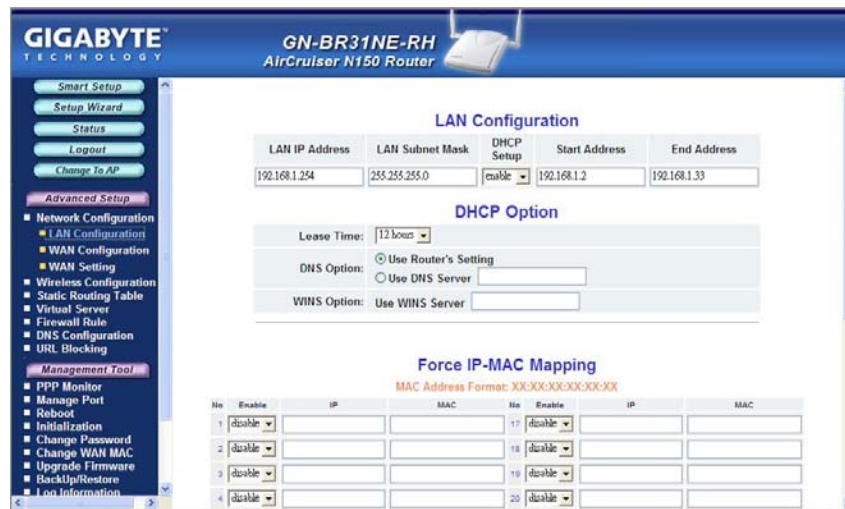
GIGABYTE
TECHNOLOGY

GN-BR31NE-RH
AirCruiser N150 Router

Smart Setup
Setup Wizard
Status
Logout
Change To AP

Advanced Setup
Network Configuration
LAN Configuration
WAN Configuration
WAN Setting
Wireless Configuration
Static Routing Table
Virtual Server
Firewall Rule
DNS Configuration
URL Blocking

Management Tool
PPP Monitor
Manage Port
Reboot
Initialization
Change Password
Change WAN MAC
Upgrade Firmware
BackUp/Restore
Log Information

LAN Configuration

| LAN IP Address | LAN Subnet Mask | DHCP Setup | Start Address | End Address |
|---|---|---|---|---|
| 192.168.1.254 | 255.255.255.0 | enable | 192.168.1.2 | 192.168.1.33 |

DHCP Option

Lease Time: 12 hours
DNS Option: Use Router's Setting
Use DNS Server
WINS Option: Use WINS Server

Force IP-MAC Mapping
MAC Address Format: XX:XX:XX:XX:XX:XX

| No | Enable | IP | MAC | No | Enable | IP | MAC |
|---|---|---|---|---|---|---|---|
| 1 | disable | | | 17 | disable | | |
| 2 | disable | | | 18 | disable | | |
| 3 | disable | | | 19 | disable | | |
| 4 | disable | | | 20 | disable | | |